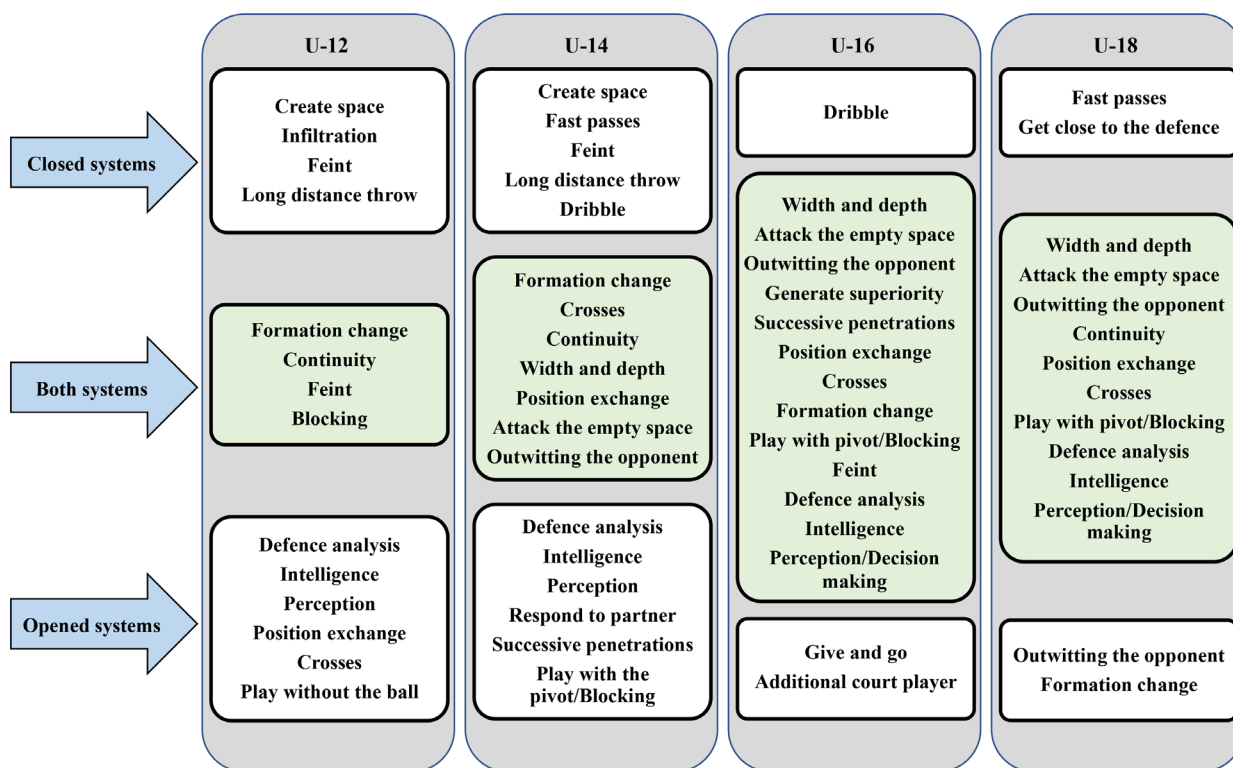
U-12

U-14

U-16

U-18

Closed systems

Both systems

Opened systems

Create space
Infiltration
Feint
Long distance throw

Formation change
Continuity
Feint
Blocking

Defence analysis
Intelligence
Perception
Position exchange
Crosses
Play without the ball

Create space
Fast passes
Feint
Long distance throw
Dribble

Formation change
Crosses
Continuity
Width and depth
Position exchange
Attack the empty space
Outwitting the opponent

Defence analysis
Intelligence
Perception
Respond to partner
Successive penetrations
Play with the pivot/Blocking

Dribble

Width and depth
Attack the empty space
Outwitting the opponent
Generate superiority
Successive penetrations
Position exchange
Crosses
Formation change
Play with pivot/Blocking
Feint
Defence analysis
Intelligence
Perception/Decision making

Give and go
Additional court player

Fast passes
Get close to the defence

Width and depth
Attack the empty space
Outwitting the opponent
Continuity
Position exchange
Crosses
Play with pivot/Blocking
Defence analysis
Intelligence
Perception/Decision making

Outwitting the opponent
Formation change